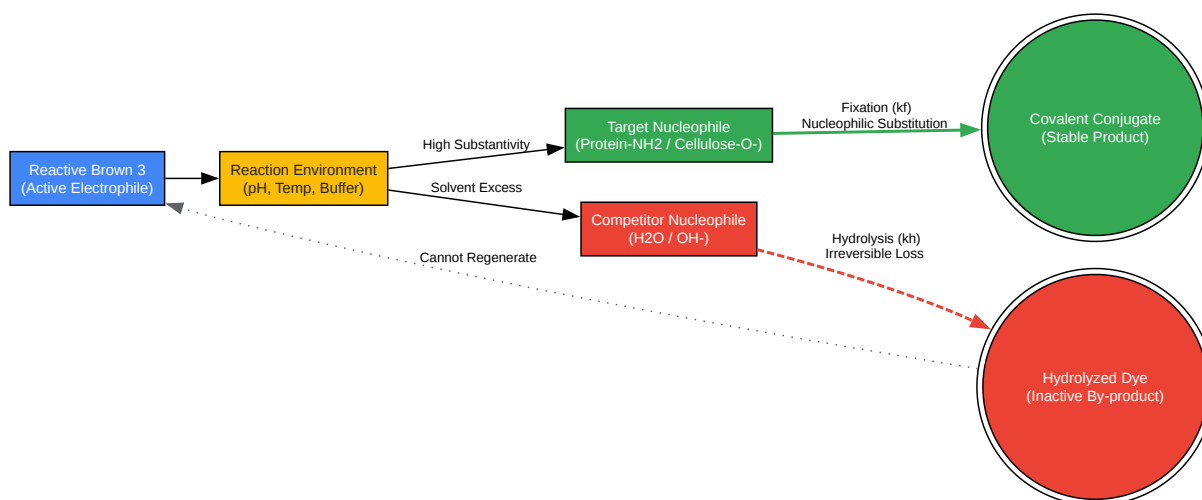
Reactive Brown 3
(Active Electrophile)

Reaction Environment
(pH, Temp, Buffer)

High Substantivity

Target Nucleophile
(Protein-NH2 / Cellulose-O-)

Fixation (kf)
Nucleophilic Substitution

Covalent Conjugate
(Stable Product)

Solvent Excess

Competitor Nucleophile
(H2O / OH-)

Hydrolysis (kh)
Irreversible Loss

Cannot Regenerate

Hydrolyzed Dye
(Inactive By-product)